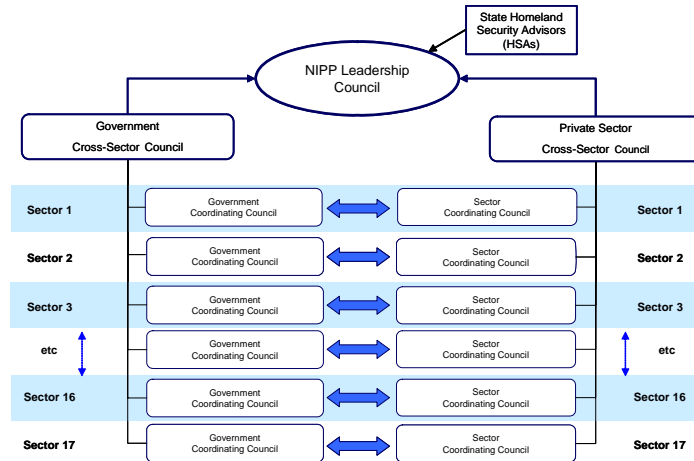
State Homeland Security Advisors (HSAs)

NIPP Leadership Council

Government Cross-Sector Council

Private Sector Cross-Sector Council

Sector 1
Government Coordinating Council
Sector Coordinating Council
Sector 1

Sector 2
Government Coordinating Council
Sector Coordinating Council
Sector 2

Sector 3
Government Coordinating Council
Sector Coordinating Council
Sector 3

etc
Government Coordinating Council
Sector Coordinating Council
etc

Sector 16
Government Coordinating Council
Sector Coordinating Council
Sector 16

Sector 17
Government Coordinating Council
Sector Coordinating Council
Sector 17